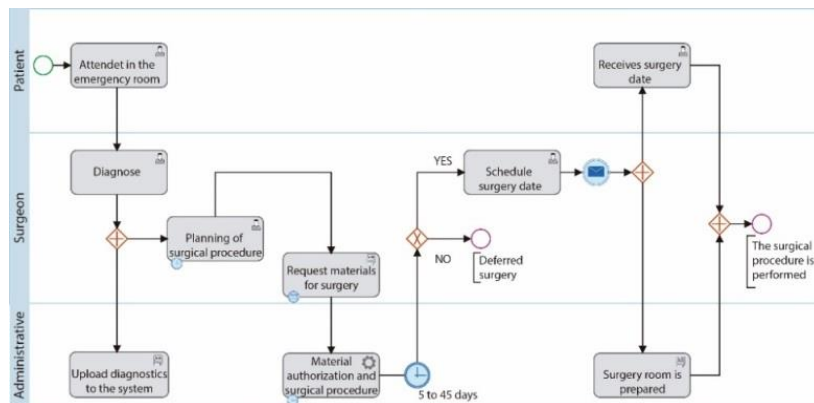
Patient

Attendet in the emergency room

Receives surgery date

Surgeon

Diagnose

Planning of surgical procedure

Request materials for surgery

YES

Schedule surgery date

NO

Deferred surgery

The surgical procedure is performed

Administrative

Upload diagnostics to the system

Material authorization and surgical procedure

5 to 45 days

Surgery room is prepared